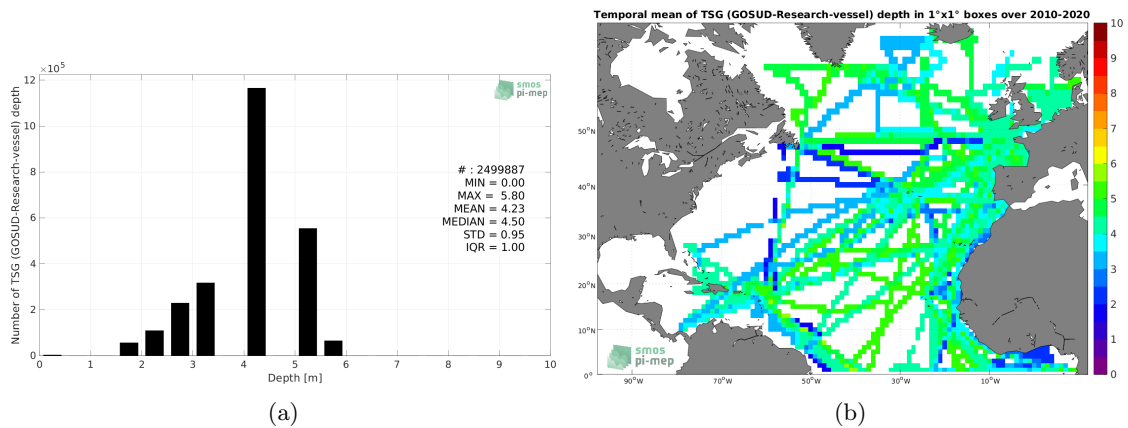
$\times10^5$

12

10

8

6

4

2

0

Number of TSG (GOSUD-Research-vessel) depth

smos
pi-mep

# : 2499887
MIN = 0.00
MAX = 5.80
MEAN = 4.23
MEDIAN = 4.50
STD = 0.95
IQR = 1.00

0 1 2 3 4 5 6 7 8 9 10

Depth [m]

(a)

Temporal mean of TSG (GOSUD-Research-vessel) depth in 1°x1° boxes over 2010-2020

50°N

40°N

30°N

20°N

10°N

0°

90°W 70°W 50°W 30°W 10°W

smos
pi-mep

10
9
8
7
6
5
4
3
2
1
0

(b)